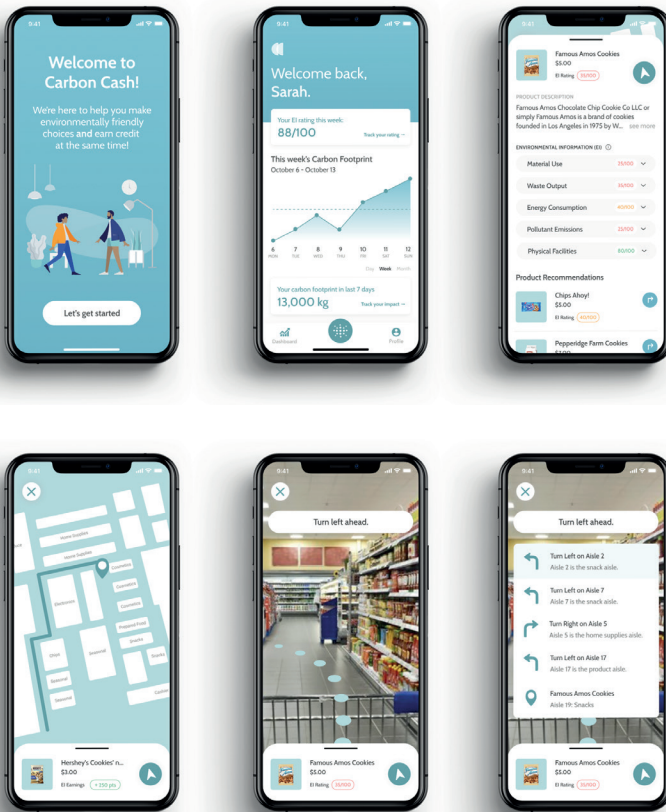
9:41

Welcome to Carbon Cash!

We're here to help you make environmentally friendly choices and earn credit at the same time!

Let's get started

9:41

Welcome back, Sarah.

Your EI rating this week:
88/100
Track your rating →

This week's Carbon Footprint
October 6 - October 13

| 6 MON | 7 TUE | 8 WED | 9 THU | 10 FRI | 11 SAT | 12 SUN |
|---|---|---|---|---|---|---|

Day Week Month

Your carbon footprint in last 7 days
13,000 kg
Track your impact →

Dashboard Profile

Famous Amos Cookies
$5.00
EI Rating 35/100

PRODUCT DESCRIPTION
Famous Amos Chocolate Chip Cookie Co LLC or simply Famous Amos is a brand of cookies founded in Los Angeles in 1975 by W... see more

ENVIRONMENTAL INFORMATION (EI)

Material Use 25/100
Waste Output 35/100
Energy Consumption 40/100
Pollutant Emissions 25/100
Physical Facilities 80/100

Product Recommendations

Chips Ahoy!
$5.00
EI Rating 45/100

Pepperidge Farm Cookies
$7.00

9:41

Home Supplies
Home Supplies
Cosmetics
Electronics
Cosmetics
Cosmetics
Prepared Food
Snacks
Chips
Seasonal
Snacks
Snacks
Botanical
Seasonal
Cookies

Hershey's Cookies' n...
$3.00
EI Earnings + 250 pts

9:41

Turn left ahead.

Famous Amos Cookies
$5.00
EI Rating 35/100

9:41

Turn left ahead.

Turn Left on Aisle 2
Aisle 2 is the snack aisle.

Turn Left on Aisle 7
Aisle 7 is the snack aisle.

Turn Right on Aisle 5
Aisle 5 is the home supplies aisle.

Turn Left on Aisle 17
Aisle 17 is the product aisle.

Famous Amos Cookies
Aisle 19: Snacks

Famous Amos Cookies
$5.00
EI Rating 35/100